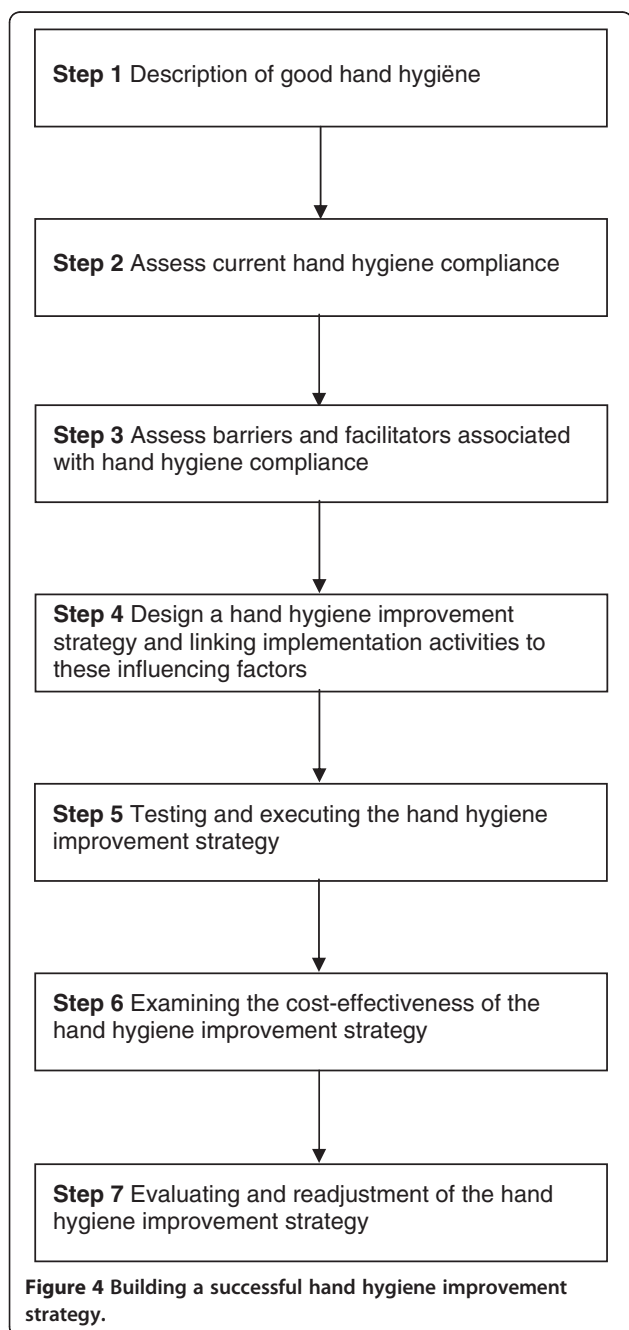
**Step 1** Description of good hand hygiëne

**Step 2** Assess current hand hygiene compliance

**Step 3** Assess barriers and facilitators associated with hand hygiene compliance

**Step 4** Design a hand hygiene improvement strategy and linking implementation activities to these influencing factors

**Step 5** Testing and executing the hand hygiene improvement strategy

**Step 6** Examining the cost-effectiveness of the hand hygiene improvement strategy

**Step 7** Evaluating and readjustment of the hand hygiene improvement strategy

**Figure 4 Building a successful hand hygiene improvement strategy.**